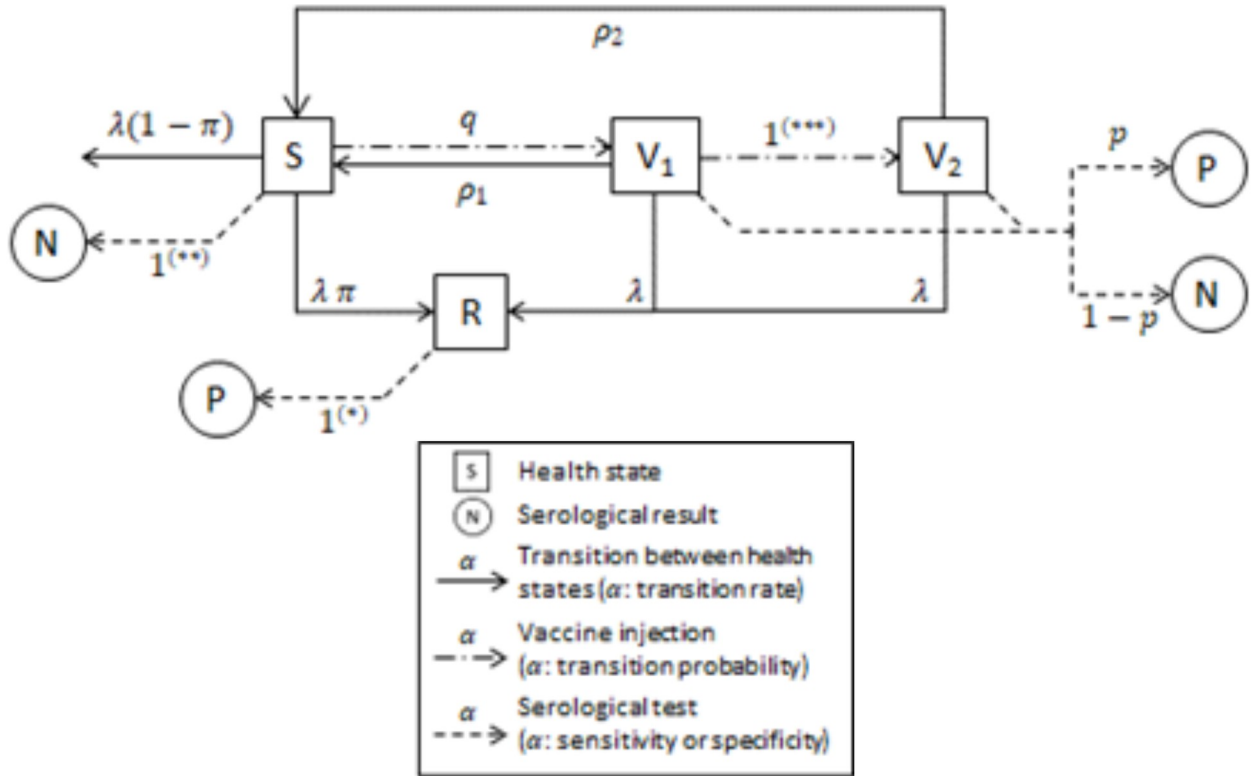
$\rho_2$

$\lambda(1-\pi)$

S

$q$

$V_1$

$1^{(***)}$

$V_2$

$p$

P

$\rho_1$

N

$1^{(**)}$

N

$\lambda\,\pi$

R

$\lambda$

$\lambda$

$1-p$

P

$1^{(*)}$

S Health state

N Serological result

$\alpha$ Transition between health states ($\alpha$: transition rate)

$\alpha$ Vaccine injection ($\alpha$: transition probability)

$\alpha$ Serological test ($\alpha$: sensitivity or specificity)